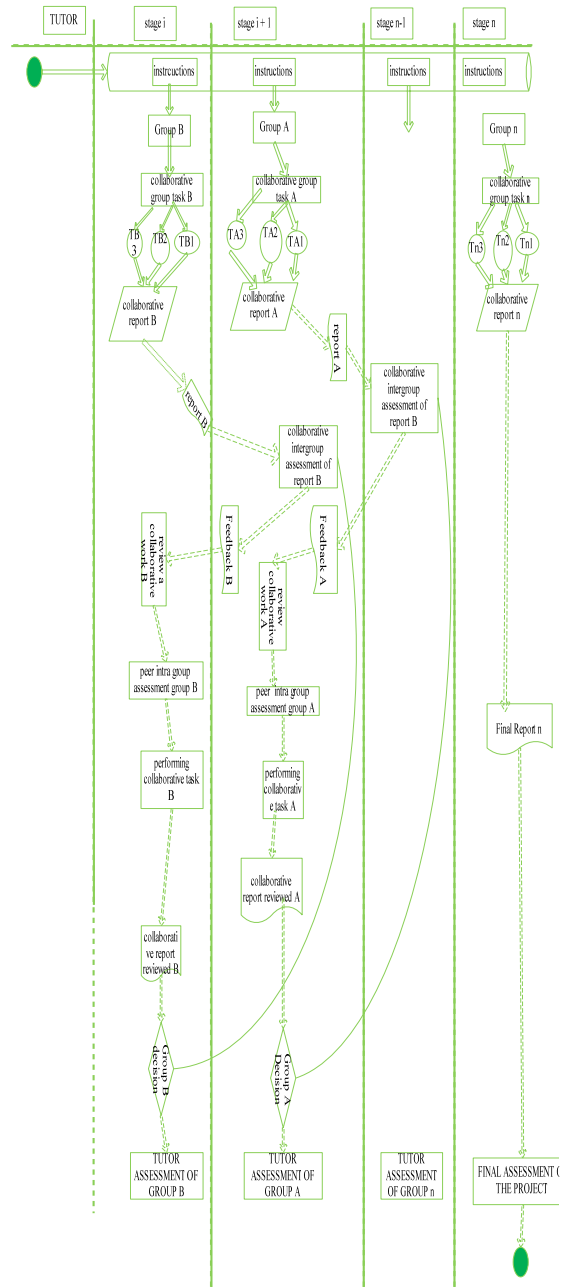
TUTOR

stage i

stage i + 1

stage n-1

stage n

instructions

instructions

instructions

instructions

Group B

Group A

Group n

collaborative group task B

collaborative group task A

collaborative group task n

TB 3

TB2

TB1

TA3

TA2

TA1

Tn3

Tn2

Tn1

collaborative report B

collaborative report A

collaborative report n

report A

report B

collaborative intergroup assessment of report B

collaborative intergroup assessment of report B

Feedback B

Feedback A

review a collaborative work B

review collaborative work A

peer intra group assessment group B

peer intra group assessment group A

Final Report n

performing collaborative task B

performing collaborative task A

collaborative report reviewed A

collaborative report reviewed B

Group B Decision

Group A Decision

TUTOR ASSESSMENT OF GROUP B

TUTOR ASSESSMENT OF GROUP A

TUTOR ASSESSMENT OF GROUP n

FINAL ASSESSMENT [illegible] THE PROJECT